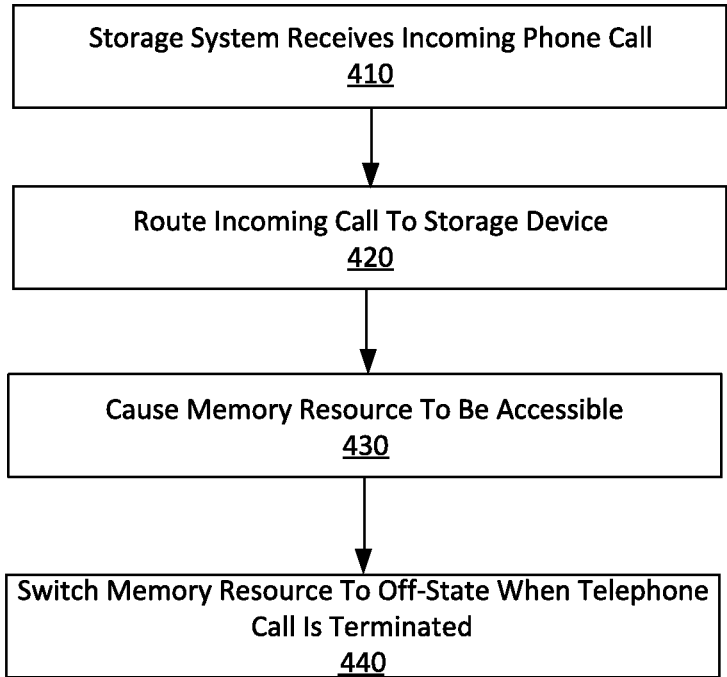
Storage System Receives Incoming Phone Call
410

Route Incoming Call To Storage Device
420

Cause Memory Resource To Be Accessible
430

Switch Memory Resource To Off-State When Telephone Call Is Terminated
440